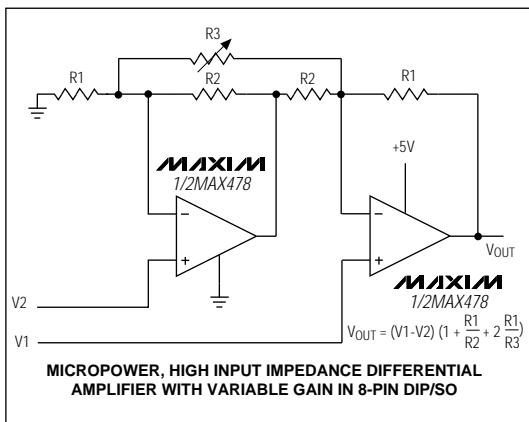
R3

R1

R2

R2

R1

MAXIM

1/2MAX478

+5V

−

+

−

+

$V_{OUT}$

MAXIM

1/2MAX478

V2

V1

$V_{OUT} = (V1-V2)\ (1 + \frac{R1}{R2} + 2\ \frac{R1}{R3})$

MICROPOWER, HIGH INPUT IMPEDANCE DIFFERENTIAL AMPLIFIER WITH VARIABLE GAIN IN 8-PIN DIP/SO